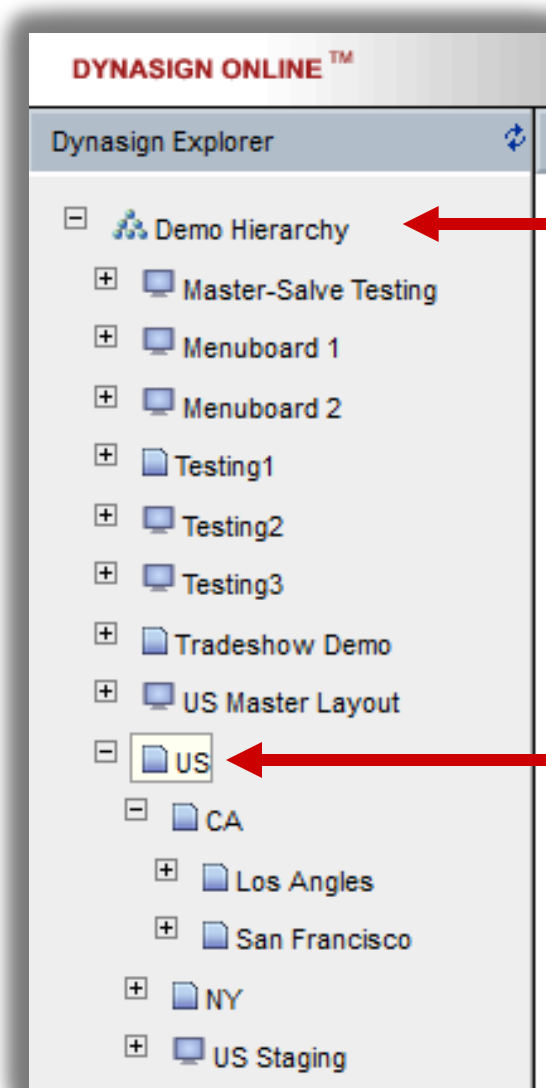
DYNASIGN ONLINE ™

Dynasign Explorer

Demo Hierarchy

Master-Salve Testing

Menuboard 1

Menuboard 2

Testing1

Testing2

Testing3

Tradeshow Demo

US Master Layout

US

CA

Los Angles

San Francisco

NY

US Staging